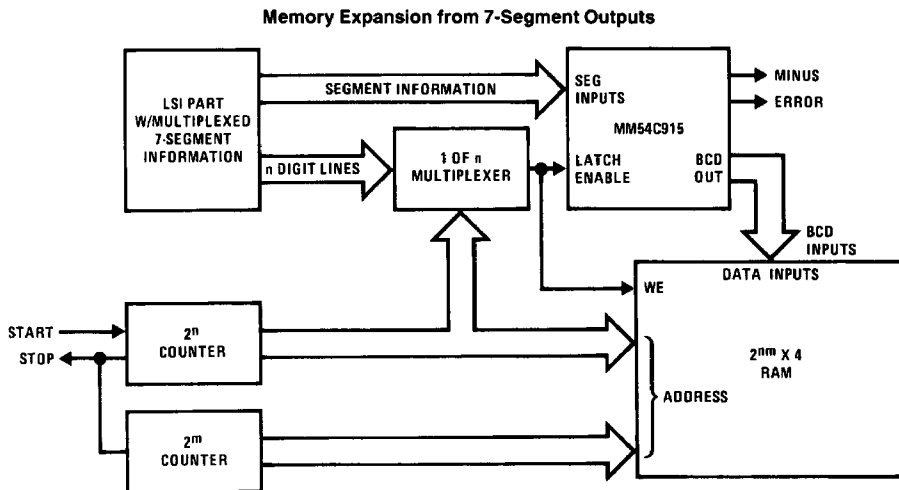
Memory Expansion from 7-Segment Outputs

LSI PART W/MULTIPLEXED 7-SEGMENT INFORMATION

SEGMENT INFORMATION

n DIGIT LINES

1 OF n MULTIPLEXER

SEG INPUTS

MM54C915

LATCH ENABLE

BCD OUT

MINUS

ERROR

BCD INPUTS

DATA INPUTS

WE

START

STOP

$2^n$ COUNTER

$2^m$ COUNTER

ADDRESS

$2^{nm}$ X 4 RAM